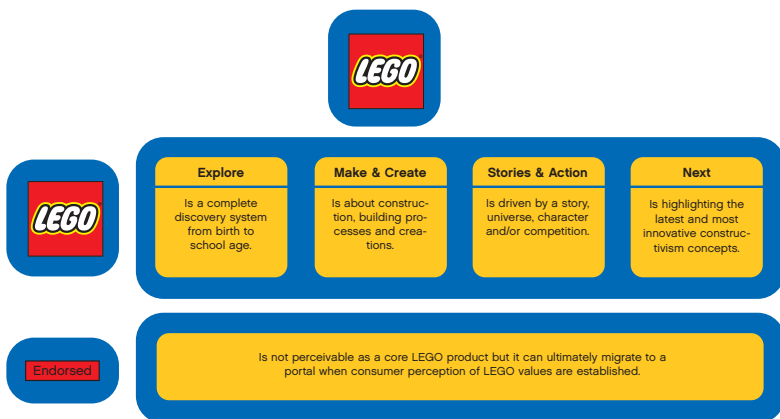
LEGO

LEGO

Explore

Is a complete discovery system from birth to school age.

Make & Create

Is about construction, building processes and creations.

Stories & Action

Is driven by a story, universe, character and/or competition.

Next

Is highlighting the latest and most innovative constructivism concepts.

Endorsed

Is not perceivable as a core LEGO product but it can ultimately migrate to a portal when consumer perception of LEGO values are established.